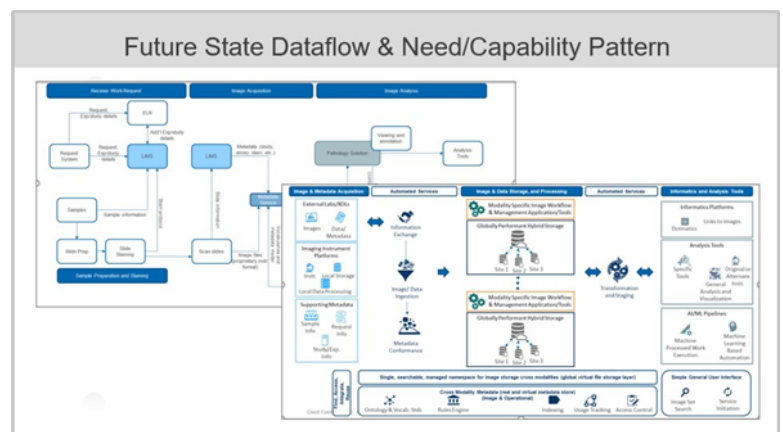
Future State Dataflow & Need/Capability Pattern

Review Work Request

Image Acquisition

Image Analysis

ELN

Request Expt/study details

Request System

Request Expt/study details

LIMS

Add'l Expt/study details

LIMS

Metadata (study, assay, stain, etc.)

Pathology Solution

Viewing and annotation

Analysis Tools

Samples

Sample information

Slide Prep

Slide Staining

Scan slides

Image files (proprietary scan format)

Sample Preparation and Staining

Image & Metadata Acquisition

Automated Services

Image & Data Storage, and Processing

Automated Services

Informatics and Analysis Tools

External Labs/ROs

Images

Data/ Metadata

Information Exchange

Modality Specific Image Workflow & Management Application/Tools

Globally Performant Hybrid Storage

Site 1

Site 2

Site 3

Informatics Platforms

Links to images

Dotmatics

Imaging Instrument Platforms

Instr.

Local Storage

Local Data Processing

Image/ Data Ingestion

Transformation and Staging

Analysis Tools

Specific Tools

General Analysis and Visualization

Originator Alternate tools

Supporting Metadata

Sample Info

Request Info

Study/Exp. Info

Metadata Conformance

Modality Specific Image Workflow & Management Application/Tools

Globally Performant Hybrid Storage

Site 1

Site 2

Site 3

AI/ML Pipelines

Machine Processed Work Execution

Machine Learning Based Automation

Single, searchable, managed namespace for image storage cross modalities (global virtual file storage layer)

Cross Modality Metadata (real and virtual metadata store) (Image & Operational)

Ontology & Vocab Stds

Rules Engine

Indexing

Usage Tracking

Access Control

Simple General User Interface

Image Set Search

Service Initiation

Client Conn